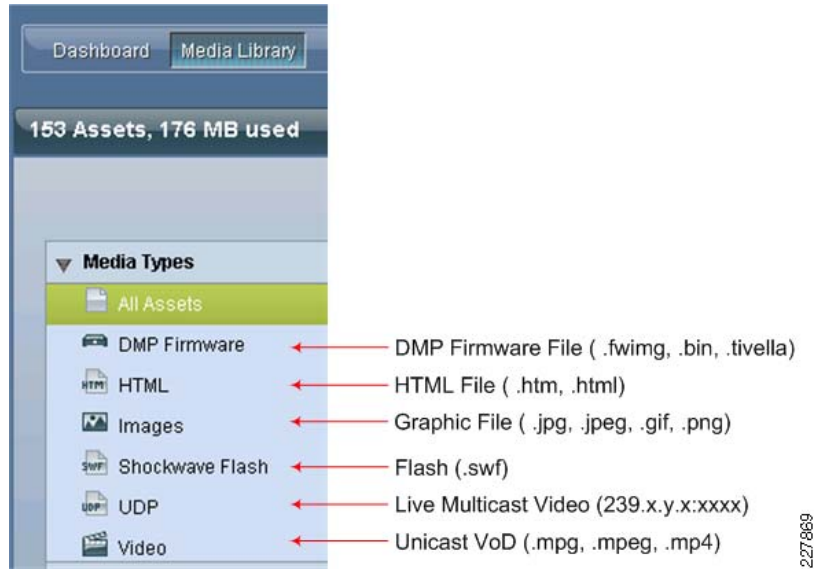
Dashboard Media Library

153 Assets, 176 MB used

Media Types

All Assets

DMP Firmware

HTML

Images

Shockwave Flash

UDP

Video

DMP Firmware File ( .fwimg, .bin, .tivella)

HTML File ( .htm, .html)

Graphic File ( .jpg, .jpeg, .gif, .png)

Flash (.swf)

Live Multicast Video (239.x.y.x:xxxx)

Unicast VoD (.mpg, .mpeg, .mp4)

227869